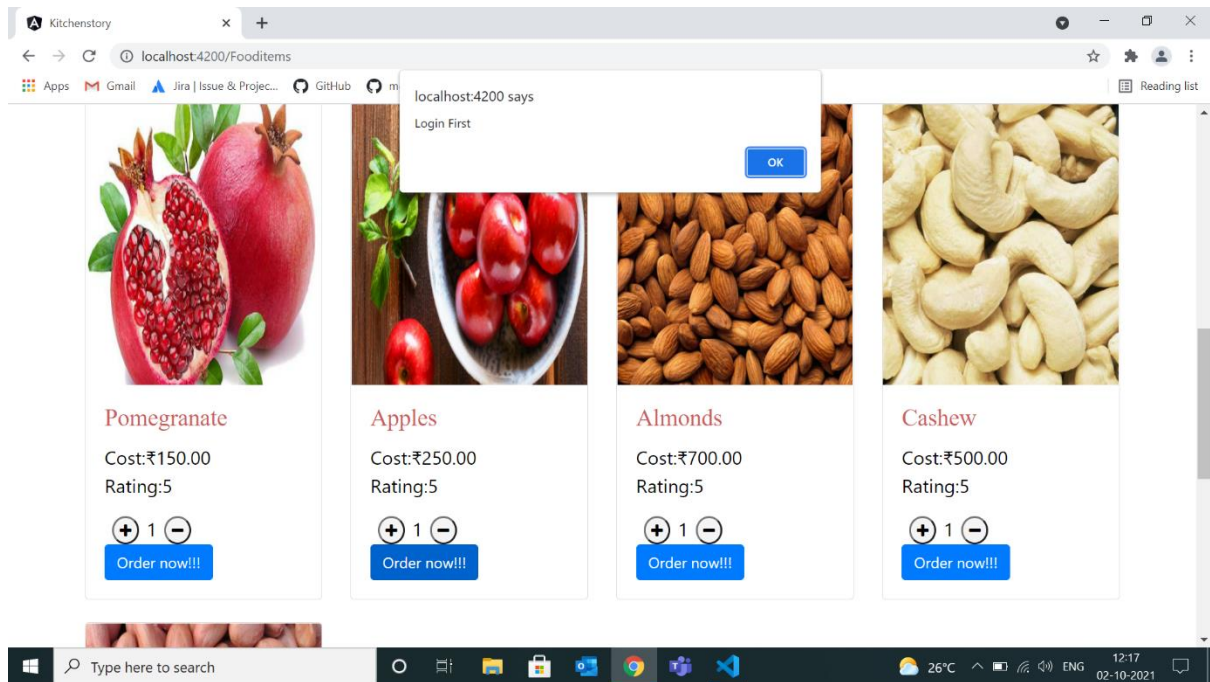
Kitchenstory × +

localhost:4200/Fooditems

Apps Gmail Jira | Issue & Projec... GitHub m

Reading list

localhost:4200 says

Login First

OK

Pomegranate

Cost:₹150.00

Rating:5

1

Order now!!!

Apples

Cost:₹250.00

Rating:5

1

Order now!!!

Almonds

Cost:₹700.00

Rating:5

1

Order now!!!

Cashew

Cost:₹500.00

Rating:5

1

Order now!!!

Type here to search

26°C ENG 12:17 02-10-2021